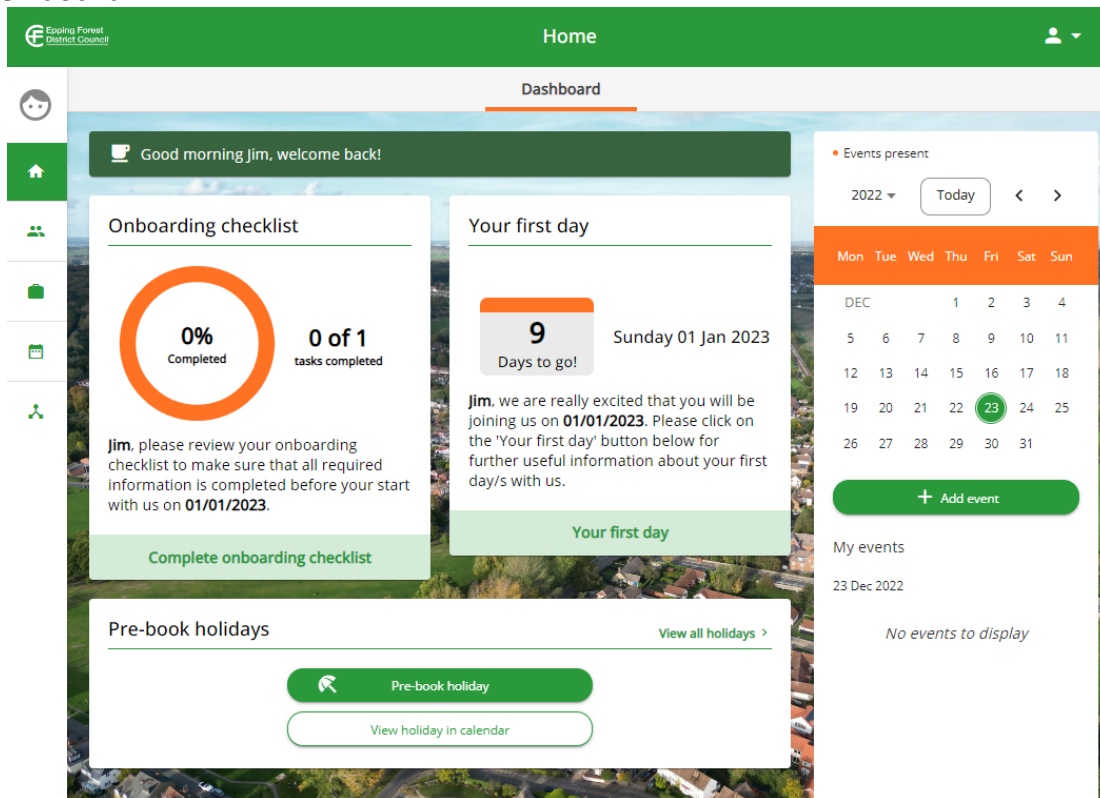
Epping Forest District Council

Home

Dashboard

Good morning Jim, welcome back!

Onboarding checklist

0%
Completed

0 of 1
tasks completed

**Jim**, please review your onboarding checklist to make sure that all required information is completed before your start with us on **01/01/2023**.

Complete onboarding checklist

Your first day

9
Days to go!

Sunday 01 Jan 2023

**Jim**, we are really excited that you will be joining us on **01/01/2023**. Please click on the 'Your first day' button below for further useful information about your first day/s with us.

Your first day

Pre-book holidays

View all holidays >

Pre-book holiday

View holiday in calendar

• Events present

2022

Today

<

>

| Mon | Tue | Wed | Thu | Fri | Sat | Sun |
|---|---|---|---|---|---|---|
| DEC | | | 1 | 2 | 3 | 4 |
| 5 | 6 | 7 | 8 | 9 | 10 | 11 |
| 12 | 13 | 14 | 15 | 16 | 17 | 18 |
| 19 | 20 | 21 | 22 | 23 | 24 | 25 |
| 26 | 27 | 28 | 29 | 30 | 31 | |

+ Add event

My events

23 Dec 2022

No events to display